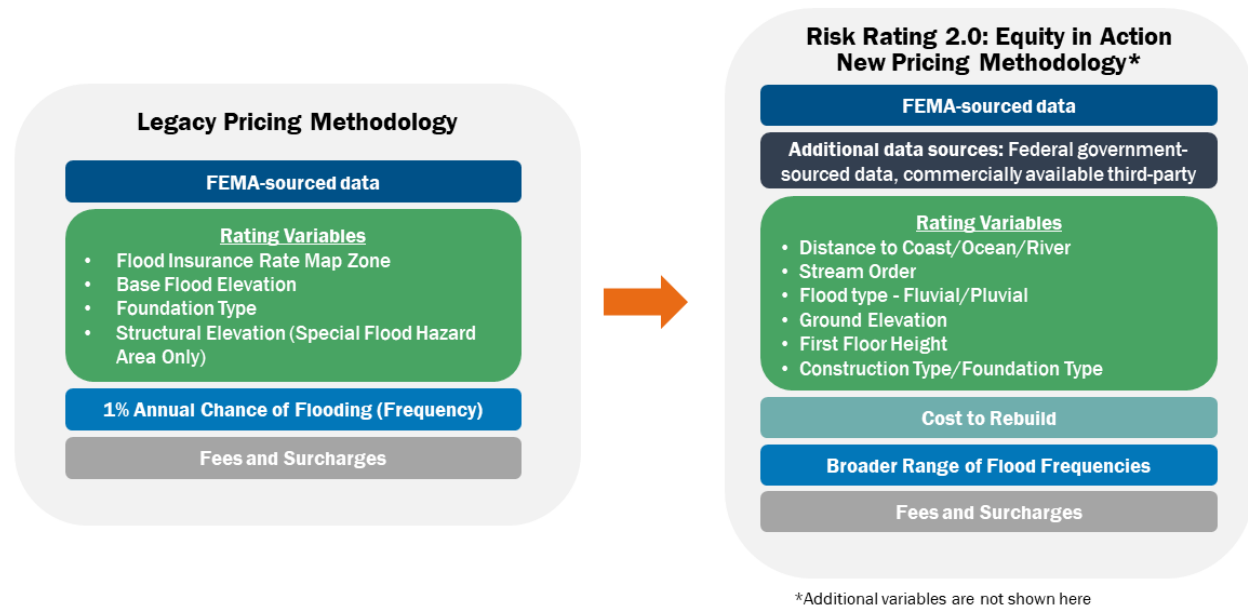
Legacy Pricing Methodology

FEMA-sourced data

Rating Variables

- Flood Insurance Rate Map Zone
- Base Flood Elevation
- Foundation Type
- Structural Elevation (Special Flood Hazard Area Only)

1% Annual Chance of Flooding (Frequency)

Fees and Surcharges

Risk Rating 2.0: Equity in Action
New Pricing Methodology*

FEMA-sourced data

Additional data sources: Federal government-sourced data, commercially available third-party

Rating Variables

- Distance to Coast/Ocean/River
- Stream Order
- Flood type - Fluvial/Pluvial
- Ground Elevation
- First Floor Height
- Construction Type/Foundation Type

Cost to Rebuild

Broader Range of Flood Frequencies

Fees and Surcharges

*Additional variables are not shown here